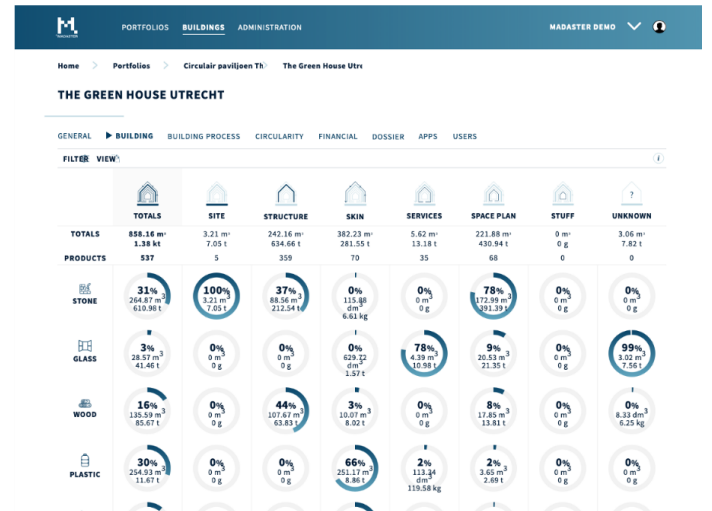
MADASTER PORTFOLIOS BUILDINGS ADMINISTRATION MADASTER DEMO

Home > Portfolios > Circulair paviljoen Th > The Green House Utre

THE GREEN HOUSE UTRECHT

GENERAL ▶ BUILDING BUILDING PROCESS CIRCULARITY FINANCIAL DOSSIER APPS USERS

FILTER VIEW

| | TOTALS | SITE | STRUCTURE | SKIN | SERVICES | SPACE PLAN | STUFF | UNKNOWN |
|---|---|---|---|---|---|---|---|---|
| TOTALS | 858.16 m³ 1.38 kt | 3.21 m³ 7.05 t | 242.16 m³ 634.66 t | 382.23 m³ 281.55 t | 5.62 m³ 13.18 t | 221.88 m³ 430.94 t | 0 m³ 0 g | 3.06 m³ 7.82 t |
| PRODUCTS | 537 | 5 | 359 | 70 | 35 | 68 | 0 | 0 |
| STONE | 31% 264.87 m³ 610.98 t | 100% 3.21 m³ 7.05 t | 37% 88.56 m³ 212.54 t | 0% 115.88 dm³ 6.61 kg | 0% 0 m³ 0 g | 78% 172.99 m³ 391.39 t | 0% 0 m³ 0 g | 0% 0 m³ 0 g |
| GLASS | 3% 28.57 m³ 41.46 t | 0% 0 m³ 0 g | 0% 0 m³ 0 g | 0% 629.72 dm³ 1.57 t | 78% 4.39 m³ 10.98 t | 9% 20.53 m³ 21.35 t | 0% 0 m³ 0 g | 99% 3.02 m³ 7.56 t |
| WOOD | 16% 135.59 m³ 85.67 t | 0% 0 m³ 0 g | 44% 107.67 m³ 63.83 t | 3% 10.07 m³ 8.02 t | 0% 0 m³ 0 g | 8% 17.85 m³ 13.81 t | 0% 0 m³ 0 g | 0% 8.33 dm³ 6.25 kg |
| PLASTIC | 30% 254.93 m³ 11.67 t | 0% 0 m³ 0 g | 0% 0 m³ 0 g | 66% 251.17 m³ 8.86 t | 2% 113.34 dm³ 119.58 kg | 2% 3.65 m³ 2.69 t | 0% 0 m³ 0 g | 0% 0 m³ 0 g |